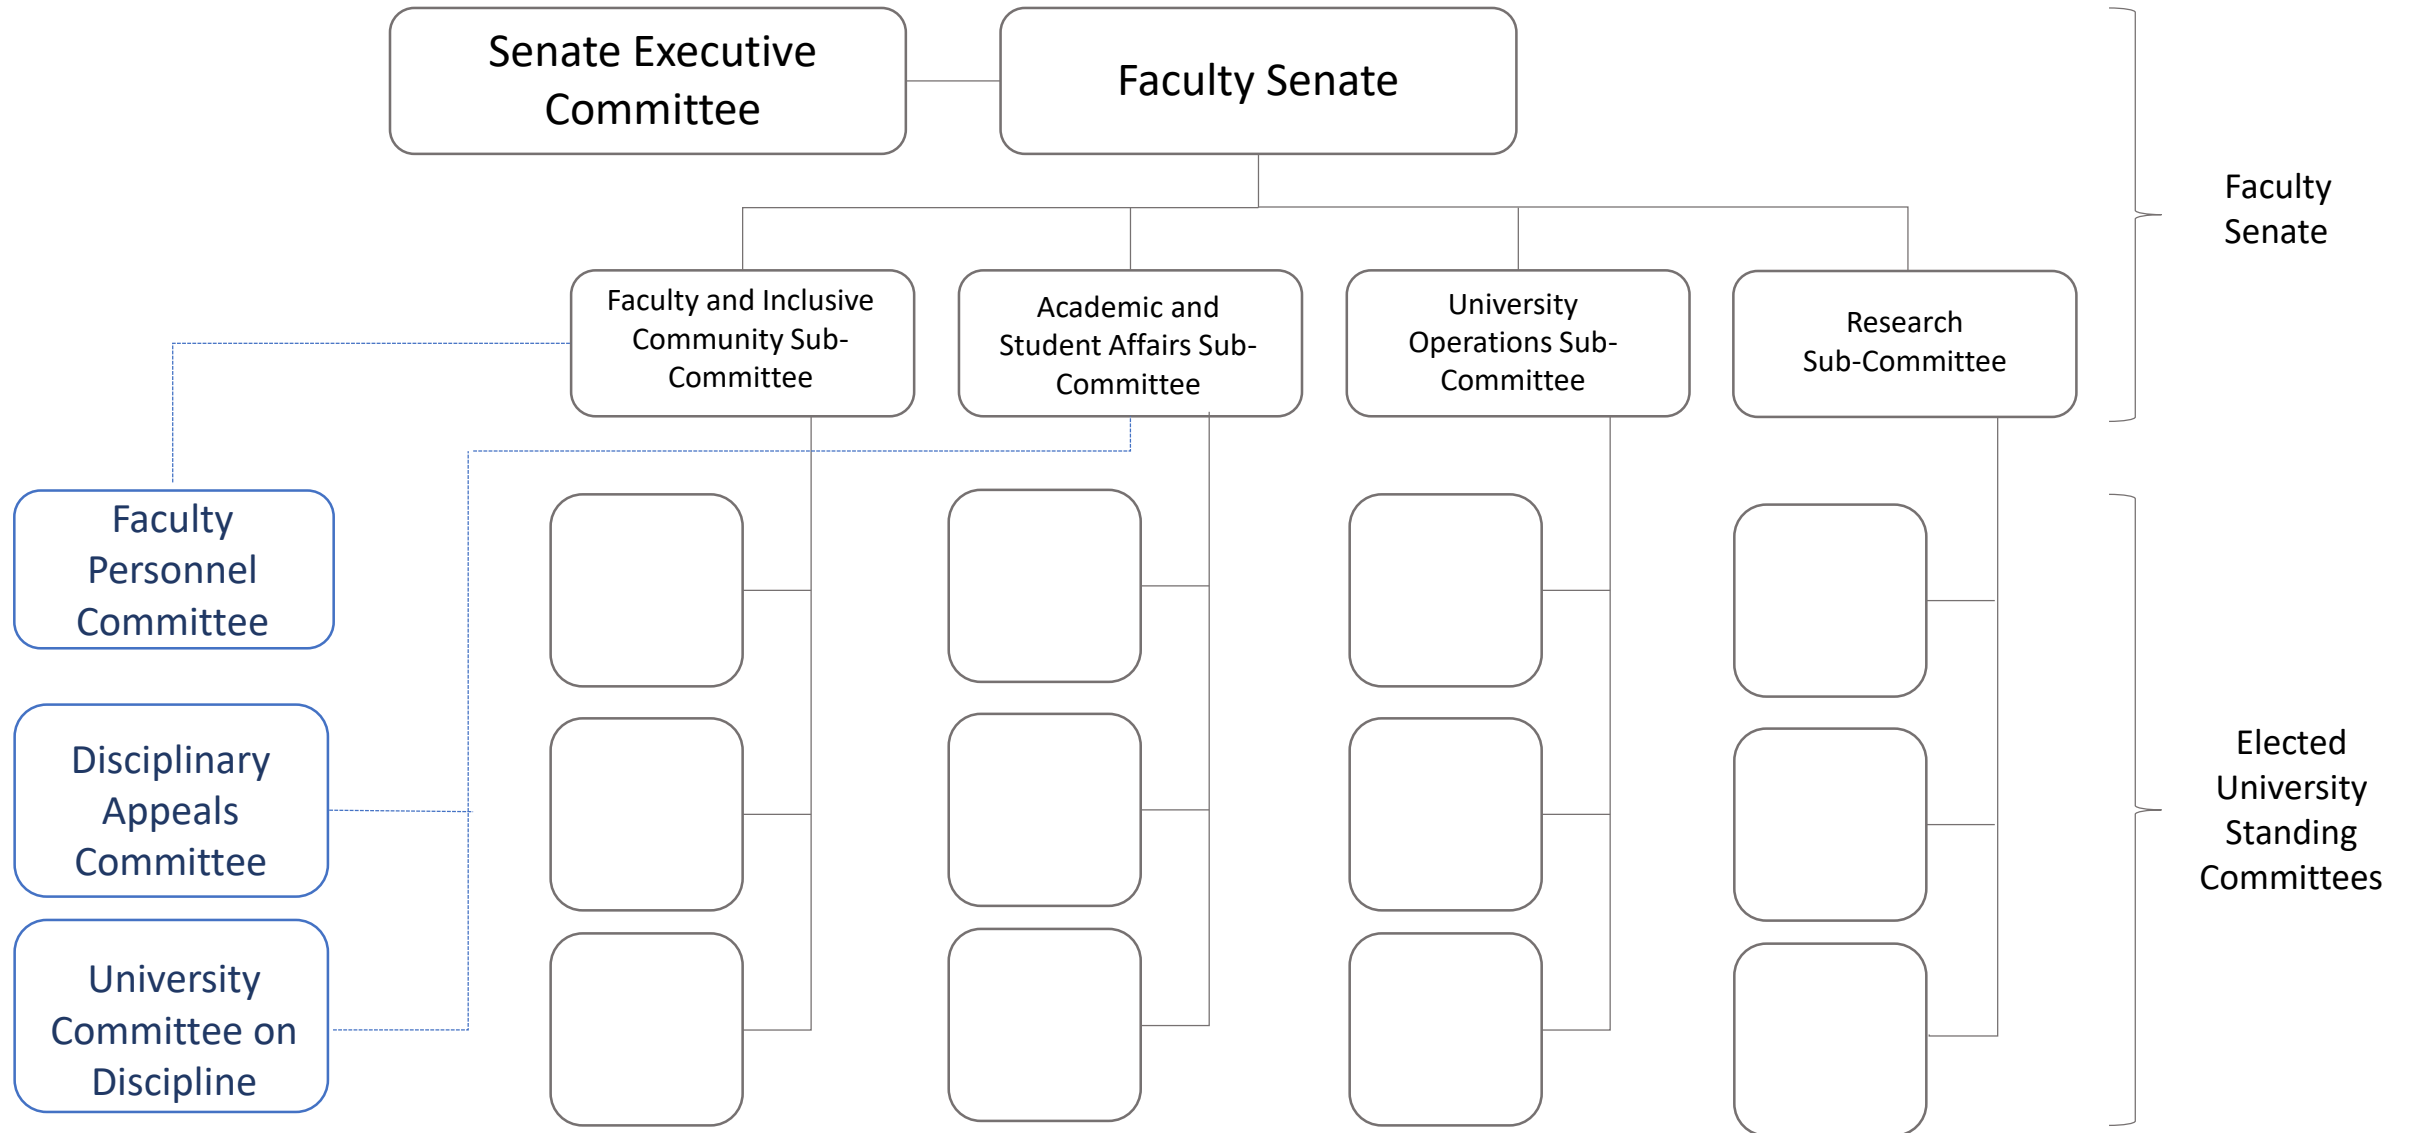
Senate Executive Committee

Faculty Senate

Faculty Senate

Faculty and Inclusive Community Sub-Committee

Academic and Student Affairs Sub-Committee

University Operations Sub-Committee

Research Sub-Committee

Faculty Personnel Committee

Disciplinary Appeals Committee

University Committee on Discipline

Elected University Standing Committees